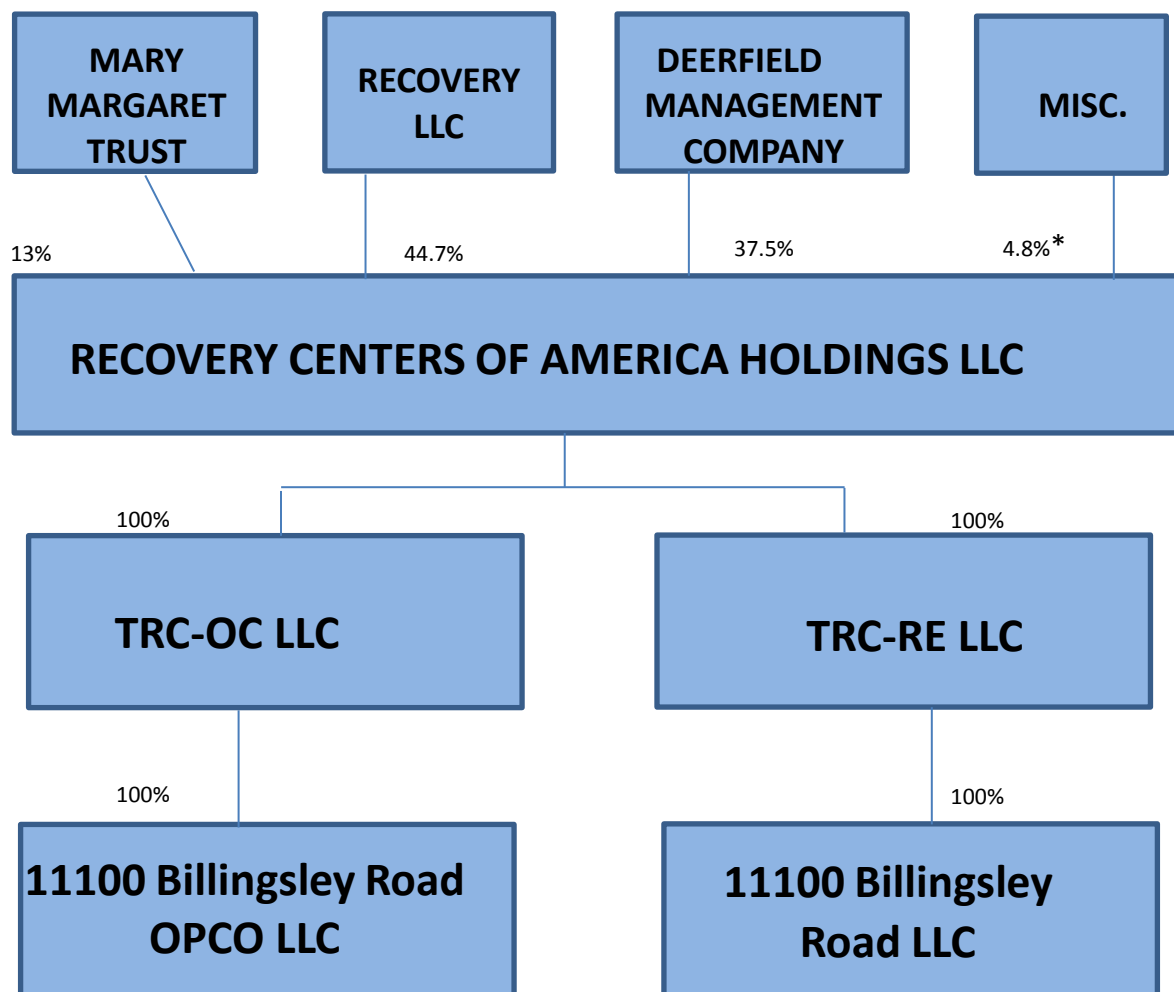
MARY MARGARET TRUST

RECOVERY LLC

DEERFIELD MANAGEMENT COMPANY

MISC.

13%

44.7%

37.5%

4.8%*

RECOVERY CENTERS OF AMERICA HOLDINGS LLC

100%

100%

TRC-OC LLC

TRC-RE LLC

100%

100%

11100 Billingsley Road OPCO LLC

11100 Billingsley Road LLC